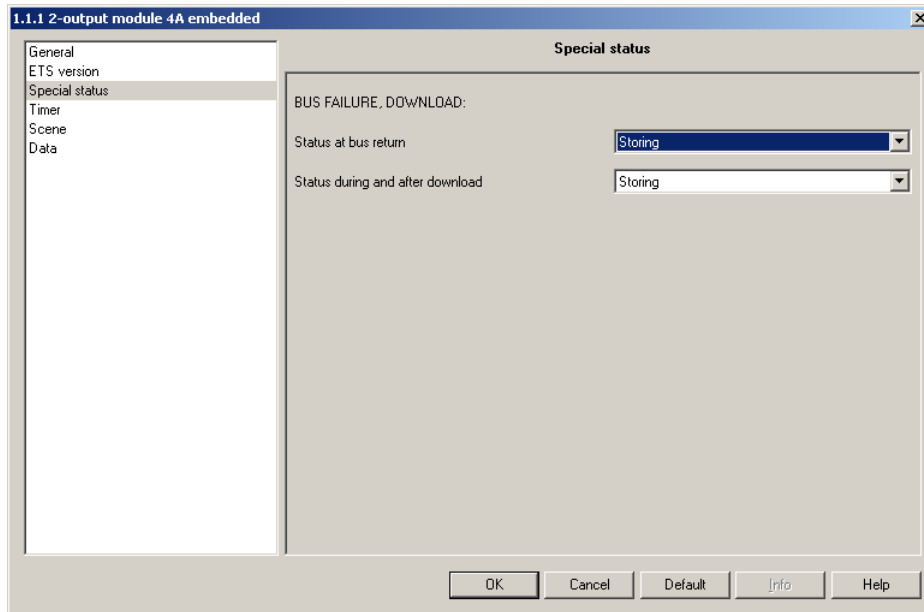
1.1.1 2-output module 4A embedded

General
ETS version
Special status
Timer
Scene
Data

Special status

BUS FAILURE, DOWNLOAD:

Status at bus return
Storing

Status during and after download
Storing

OK
Cancel
Default
Info
Help